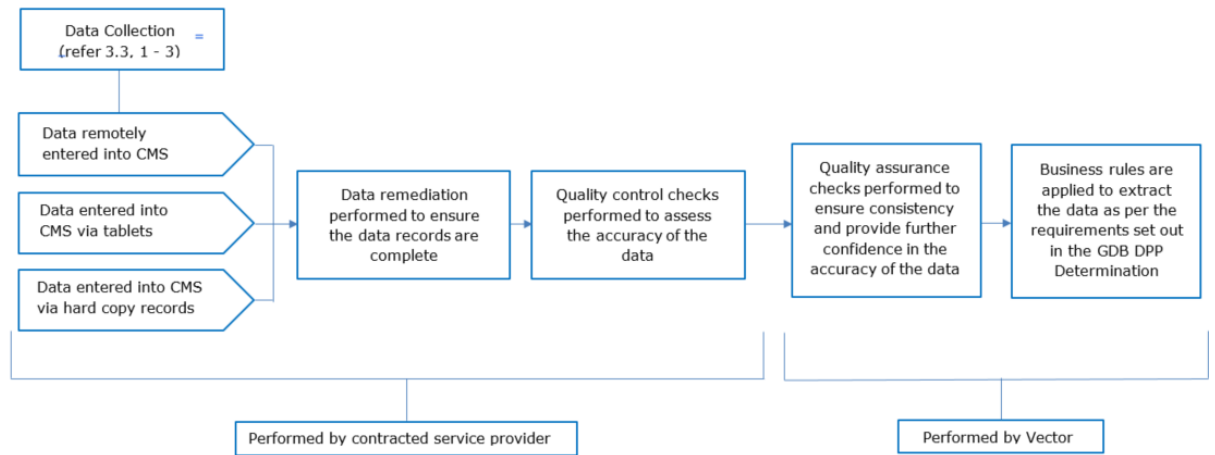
Data Collection
(refer 3.3, 1 - 3)

Data remotely entered into CMS

Data entered into CMS via tablets

Data entered into CMS via hard copy records

Data remediation performed to ensure the data records are complete

Quality control checks performed to assess the accuracy of the data

Quality assurance checks performed to ensure consistency and provide further confidence in the accuracy of the data

Business rules are applied to extract the data as per the requirements set out in the GDB DPP Determination

Performed by contracted service provider

Performed by Vector